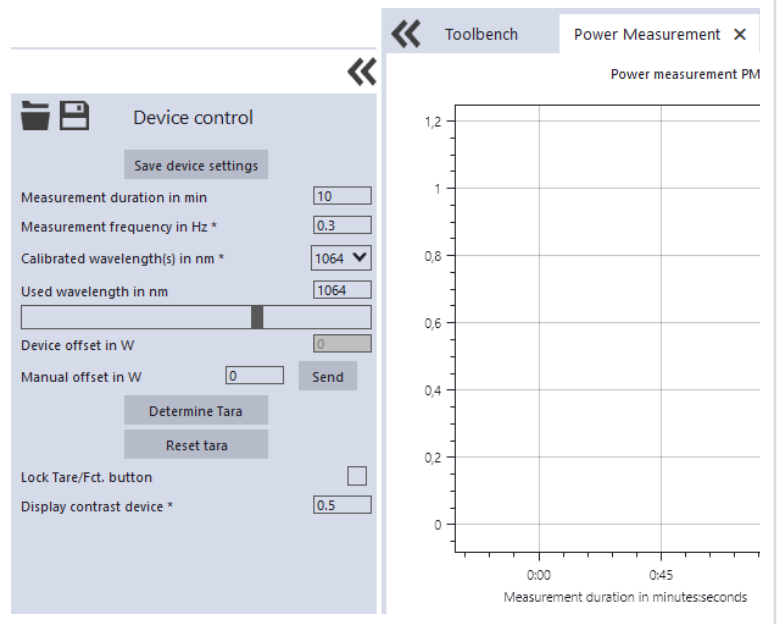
«

Device control

Save device settings

Measurement duration in min 10

Measurement frequency in Hz * 0.3

Calibrated wavelength(s) in nm * 1064

Used wavelength in nm 1064

Device offset in W 0

Manual offset in W 0 Send

Determine Tara

Reset tara

Lock Tare/Fct. button

Display contrast device * 0.5

« Toolbench Power Measurement ×

Power measurement PM

1,2
1
0,8
0,6
0,4
0,2
0

0:00 0:45

Measurement duration in minutes:seconds